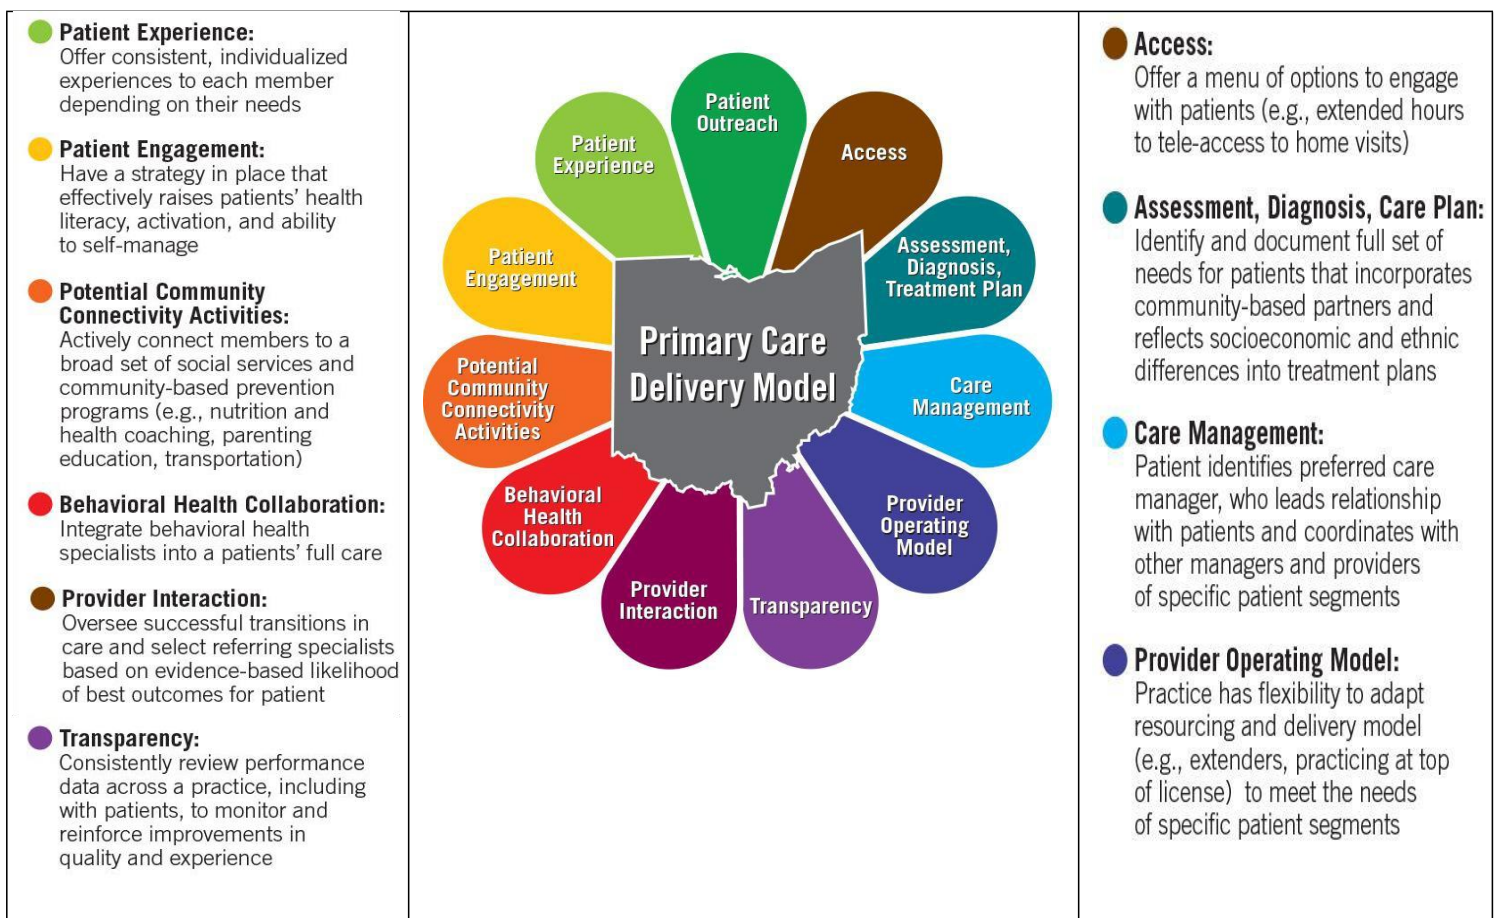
Patient Experience:
Offer consistent, individualized experiences to each member depending on their needs

Patient Engagement:
Have a strategy in place that effectively raises patients' health literacy, activation, and ability to self-manage

Potential Community Connectivity Activities:
Actively connect members to a broad set of social services and community-based prevention programs (e.g., nutrition and health coaching, parenting education, transportation)

Behavioral Health Collaboration:
Integrate behavioral health specialists into a patients' full care

Provider Interaction:
Oversee successful transitions in care and select referring specialists based on evidence-based likelihood of best outcomes for patient

Transparency:
Consistently review performance data across a practice, including with patients, to monitor and reinforce improvements in quality and experience

Patient Outreach
Access
Assessment, Diagnosis, Treatment Plan
Care Management
Provider Operating Model
Transparency
Provider Interaction
Behavioral Health Collaboration
Potential Community Connectivity Activities
Patient Engagement
Patient Experience
Primary Care Delivery Model

Access:
Offer a menu of options to engage with patients (e.g., extended hours to tele-access to home visits)

Assessment, Diagnosis, Care Plan:
Identify and document full set of needs for patients that incorporates community-based partners and reflects socioeconomic and ethnic differences into treatment plans

Care Management:
Patient identifies preferred care manager, who leads relationship with patients and coordinates with other managers and providers of specific patient segments

Provider Operating Model:
Practice has flexibility to adapt resourcing and delivery model (e.g., extenders, practicing at top of license) to meet the needs of specific patient segments